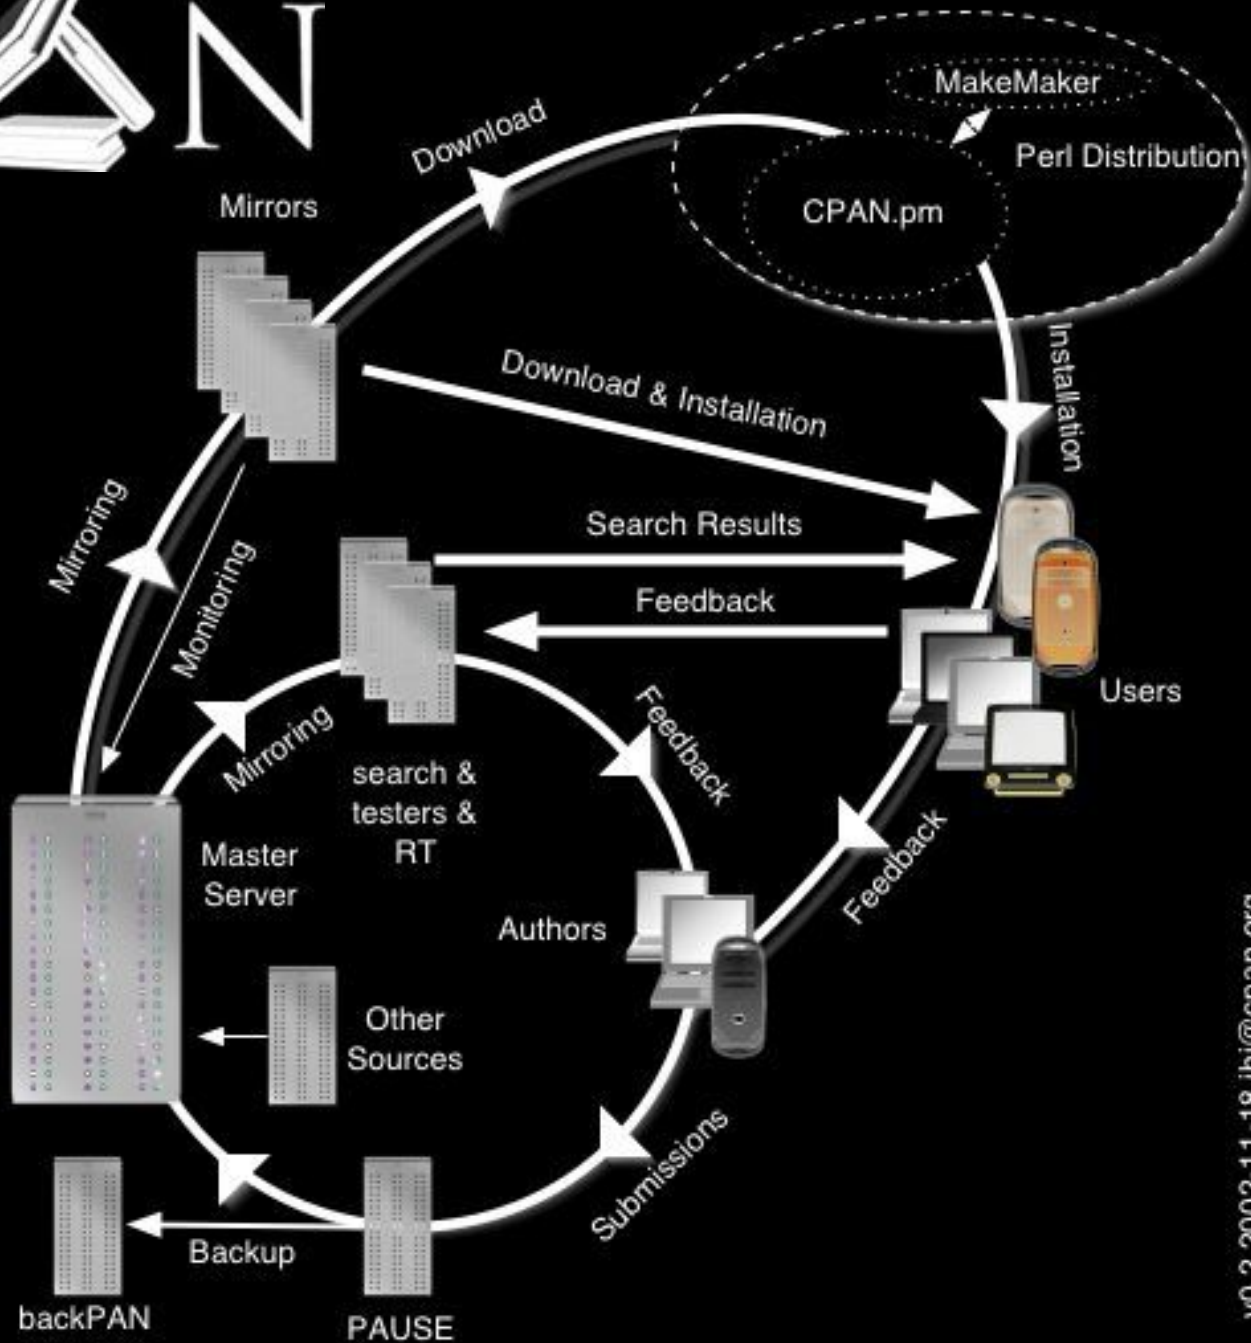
AN

Download

MakeMaker

Perl Distribution

CPAN.pm

Mirrors

Installation

Download & Installation

Mirroring

Monitoring

Search Results

Feedback

Users

Mirroring

Feedback

search & testers & RT

Master Server

Feedback

Authors

Other Sources

Submissions

backPAN

Backup

PAUSE

v0.2 2003-11-18 jhi@cpan.org